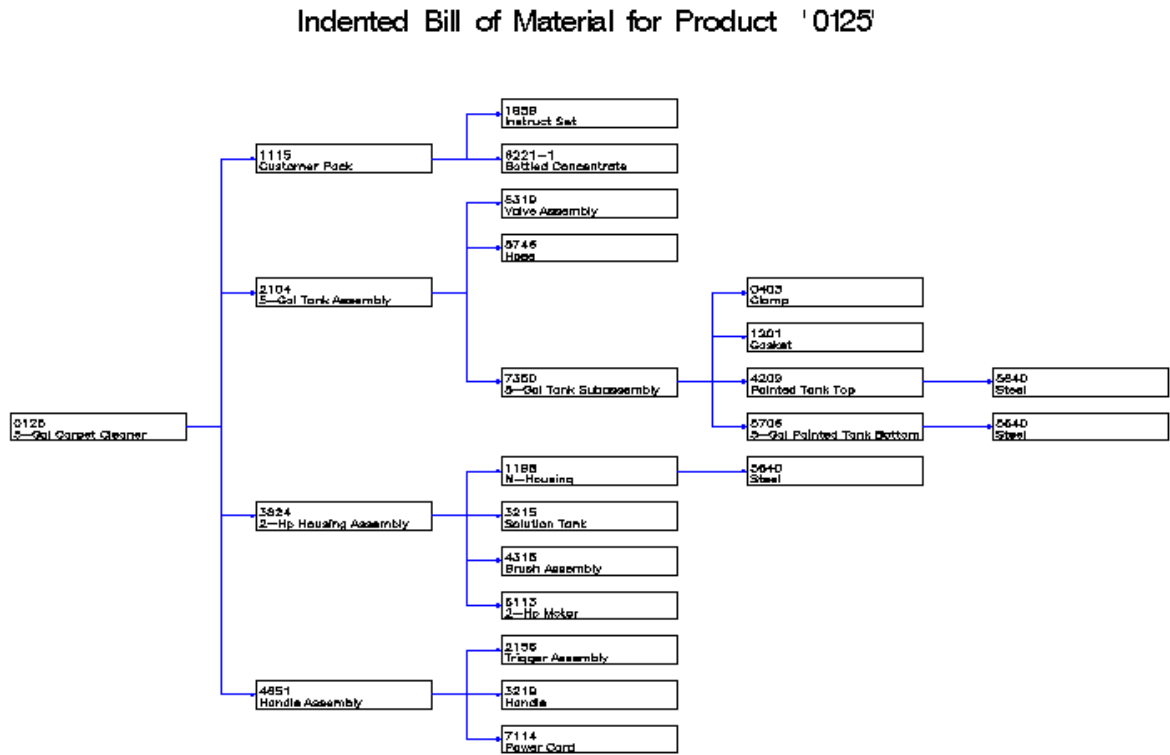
Indented Bill of Material for Product '0125'

0125
5-Gal Carpet Cleaner

1115
Customer Pack

1658
Instruct Set

6221-1
Bottled Concentrate

2104
5-Gal Tank Assembly

5310
Valve Assembly

5746
Hose

7350
5-Gal Tank Subassembly

0403
Clamp

1201
Gasket

4209
Painted Tank Top

5640
Steel

5705
5-Gal Painted Tank Bottom

5640
Steel

3824
2-Hp Housing Assembly

1188
N-Housing

5640
Steel

3215
Solution Tank

4316
Brush Assembly

5113
2-Hp Motor

4851
Handle Assembly

2156
Trigger Assembly

3219
Handle

7114
Power Cord